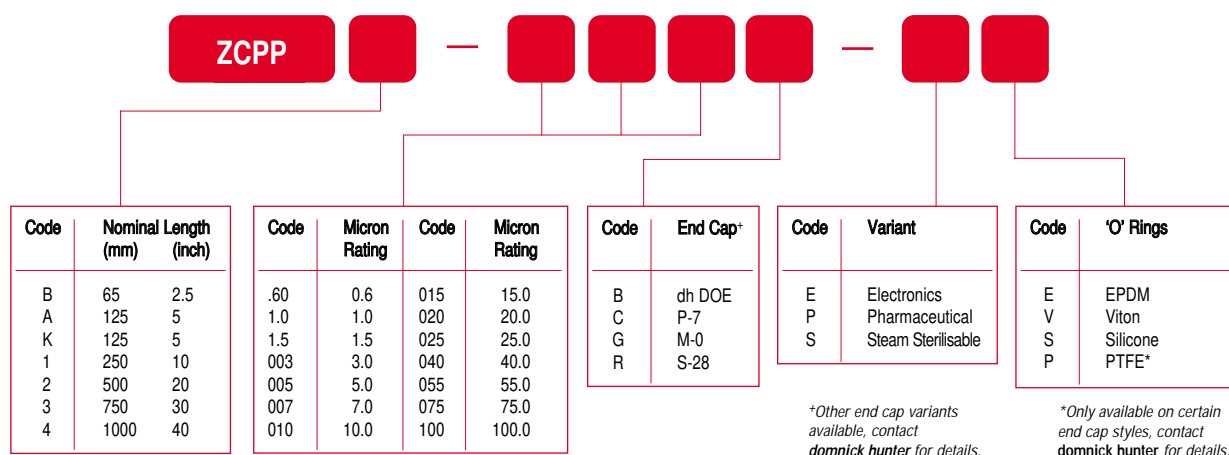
ZCPP — —

| Code | Nominal Length (mm) | (inch) |
|---|---|---|
| B | 65 | 2.5 |
| A | 125 | 5 |
| K | 125 | 5 |
| 1 | 250 | 10 |
| 2 | 500 | 20 |
| 3 | 750 | 30 |
| 4 | 1000 | 40 |

| Code | Micron Rating | Code | Micron Rating |
|---|---|---|---|
| .60 | 0.6 | 015 | 15.0 |
| 1.0 | 1.0 | 020 | 20.0 |
| 1.5 | 1.5 | 025 | 25.0 |
| 003 | 3.0 | 040 | 40.0 |
| 005 | 5.0 | 055 | 55.0 |
| 007 | 7.0 | 075 | 75.0 |
| 010 | 10.0 | 100 | 100.0 |

| Code | End Cap$^+$ |
|---|---|
| B | dh DOE |
| C | P-7 |
| G | M-0 |
| R | S-28 |

| Code | Variant |
|---|---|
| E | Electronics |
| P | Pharmaceutical |
| S | Steam Sterilisable |

| Code | 'O' Rings |
|---|---|
| E | EPDM |
| V | Viton |
| S | Silicone |
| P | PTFE* |

$^+$Other end cap variants available, contact domnick hunter for details.

*Only available on certain end cap styles, contact domnick hunter for details.